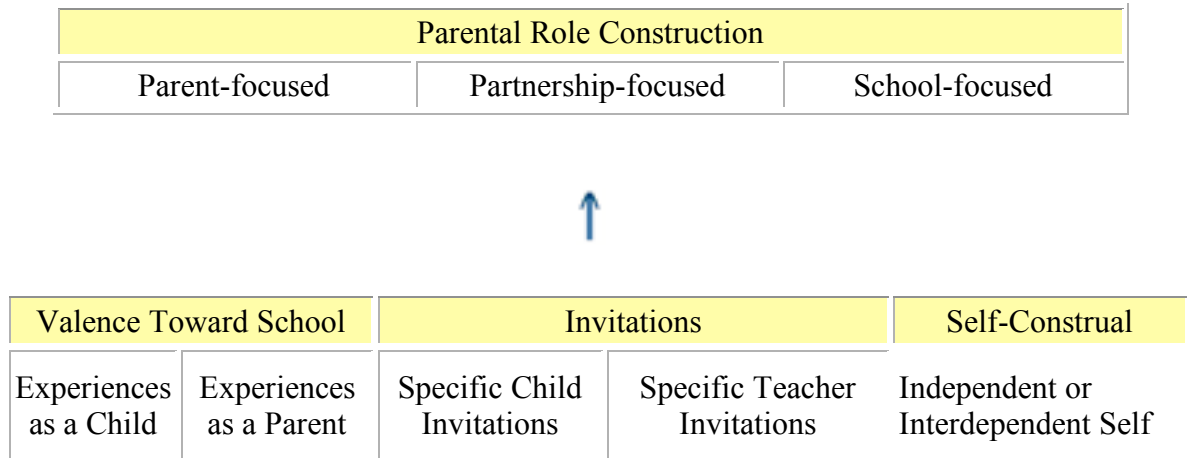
| Parental Role Construction | | |
|---|---|---|
| Parent-focused | Partnership-focused | School-focused |

| Valence Toward School | | Invitations | | Self-Construal |
|---|---|---|---|---|
| Experiences as a Child | Experiences as a Parent | Specific Child Invitations | Specific Teacher Invitations | Independent or Interdependent Self |